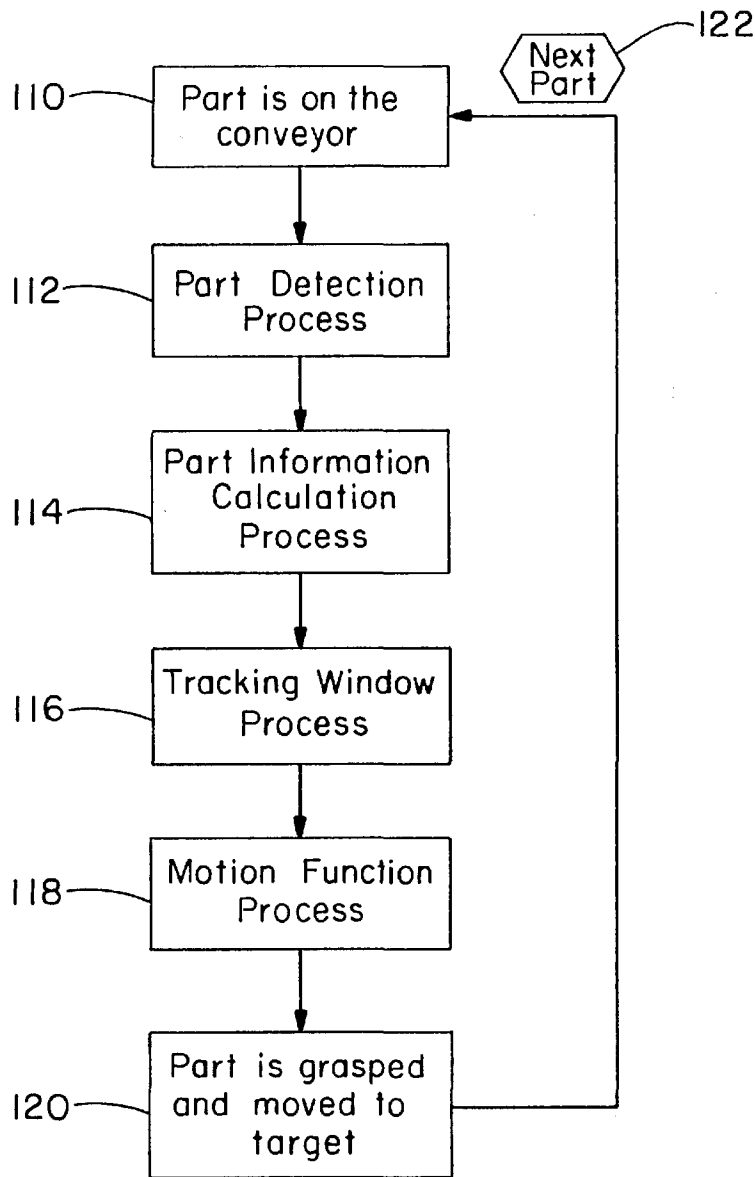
Next Part
122

110
Part is on the conveyor

112
Part Detection Process

114
Part Information Calculation Process

116
Tracking Window Process

118
Motion Function Process

120
Part is grasped and moved to target